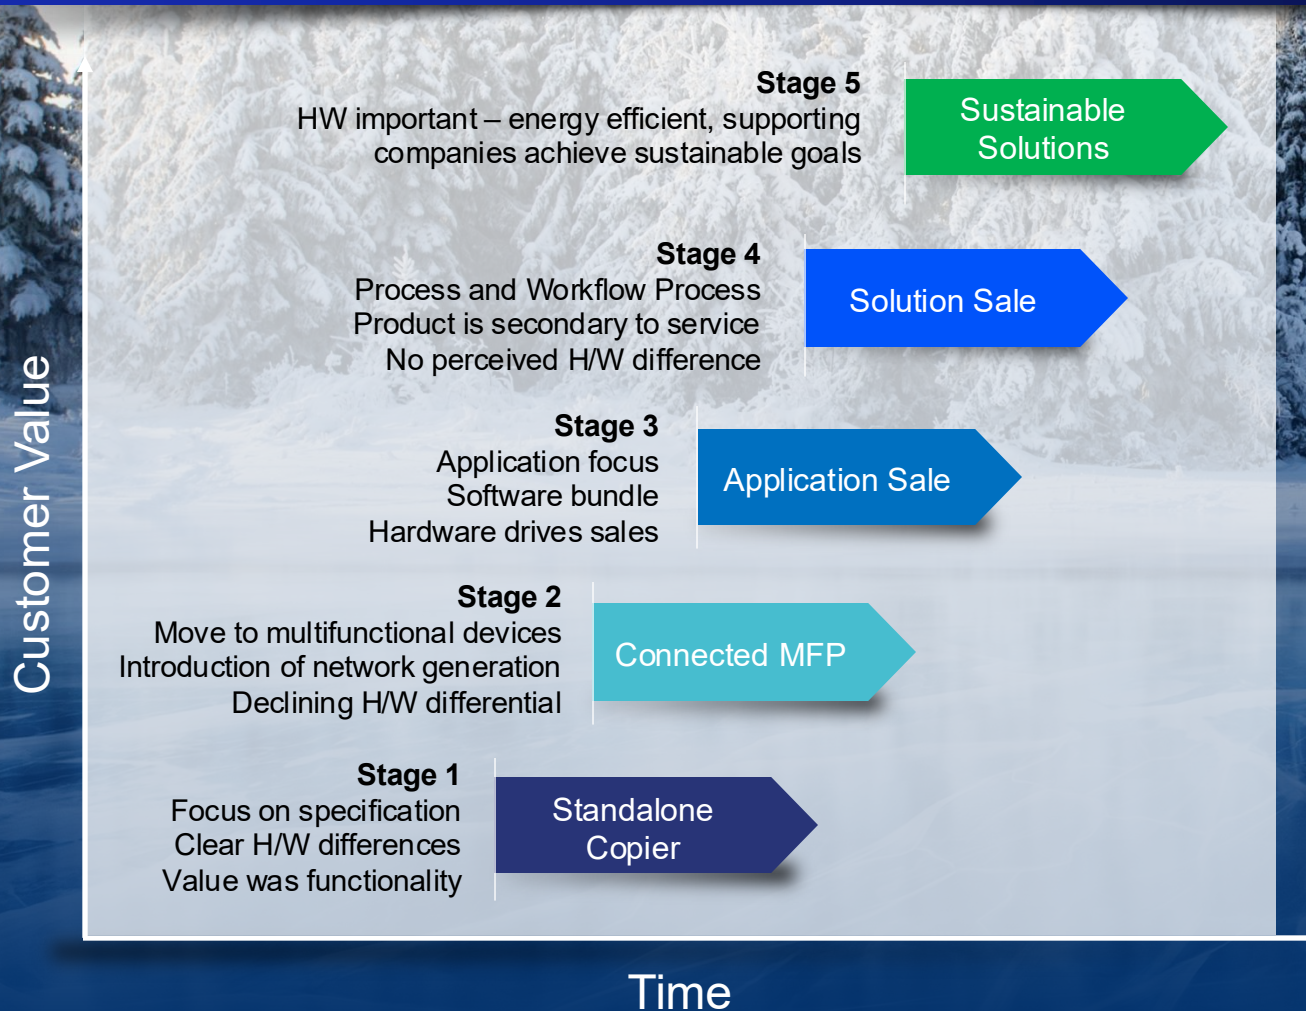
Customer Value

Stage 5
HW important – energy efficient, supporting companies achieve sustainable goals

Sustainable Solutions

Stage 4
Process and Workflow Process
Product is secondary to service
No perceived H/W difference

Solution Sale

Stage 3
Application focus
Software bundle
Hardware drives sales

Application Sale

Stage 2
Move to multifunctional devices
Introduction of network generation
Declining H/W differential

Connected MFP

Stage 1
Focus on specification
Clear H/W differences
Value was functionality

Standalone Copier

Time